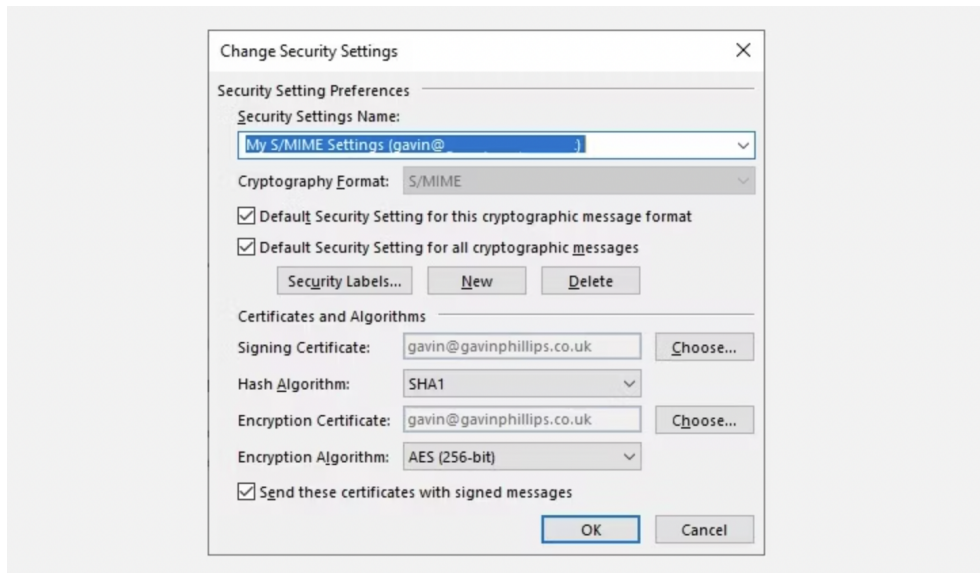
Change Security Settings

X

Security Setting Preferences

Security Settings Name:

My S/MIME Settings (gavin@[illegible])

Cryptography Format: S/MIME

Default Security Setting for this cryptographic message format

Default Security Setting for all cryptographic messages

Security Labels...

New

Delete

Certificates and Algorithms

Signing Certificate: gavin@gavinphillips.co.uk

Choose...

Hash Algorithm: SHA1

Encryption Certificate: gavin@gavinphillips.co.uk

Choose...

Encryption Algorithm: AES (256-bit)

Send these certificates with signed messages

OK

Cancel